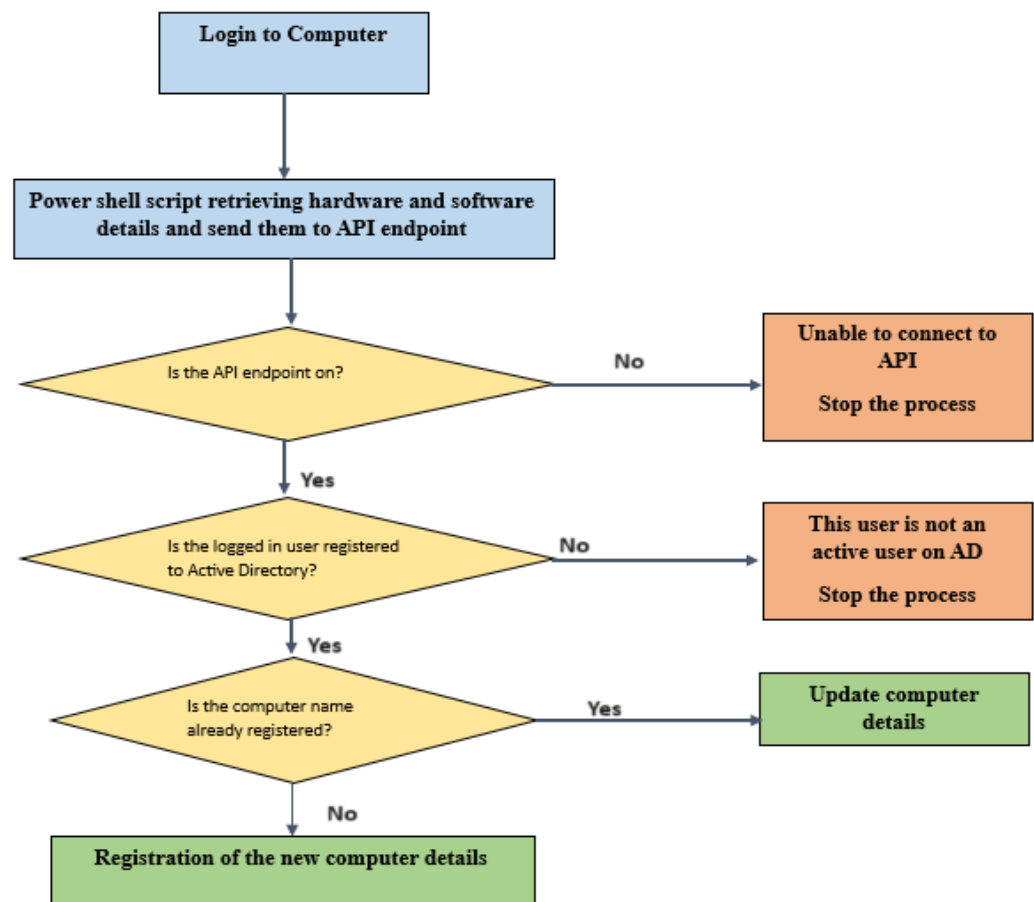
Login to Computer

Power shell script retrieving hardware and software details and send them to API endpoint

Is the API endpoint on?

No

Unable to connect to API

Stop the process

Yes

Is the logged in user registered to Active Directory?

No

This user is not an active user on AD

Stop the process

Yes

Is the computer name already registered?

Yes

Update computer details

No

Registration of the new computer details